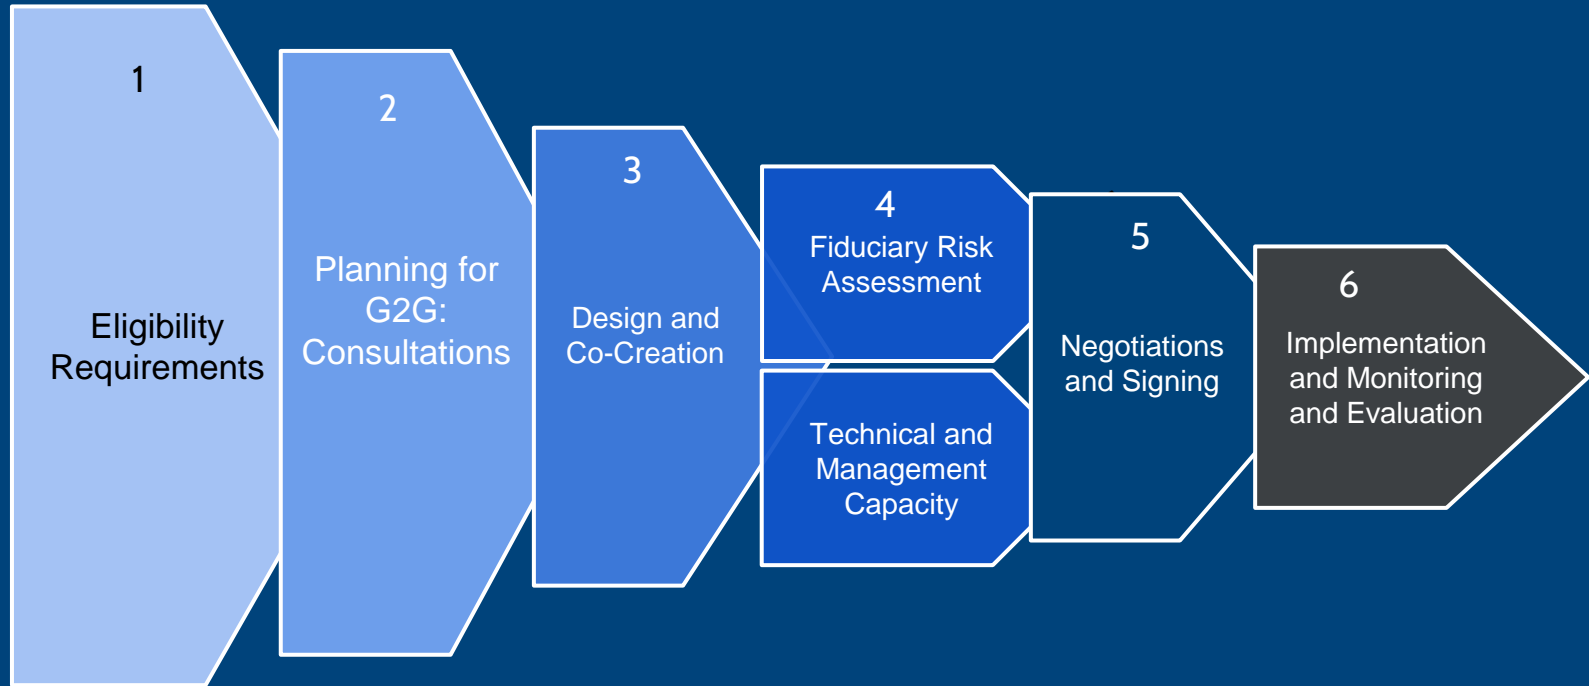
1
Eligibility Requirements

2
Planning for G2G: Consultations

3
Design and Co-Creation

4
Fiduciary Risk Assessment

Technical and Management Capacity

5
Negotiations and Signing

6
Implementation and Monitoring and Evaluation